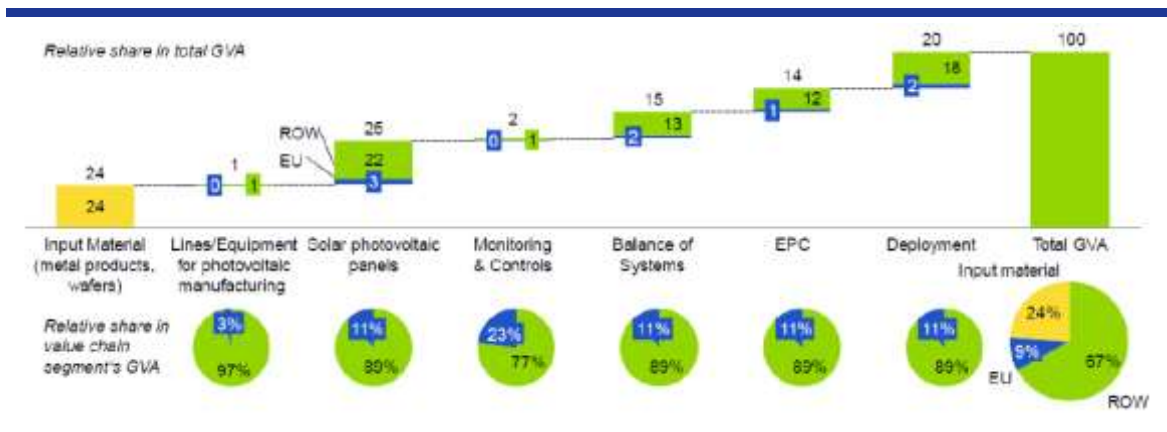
Relative share in total GVA

24
24
Input Material (metal products, wafers)

1
0
1
Lines/Equipment for photovoltaic manufacturing

ROW
EU
25
22
3
Solar photovoltaic panels

2
0
1
Monitoring & Controls

15
2
13
Balance of Systems

14
1
12
EPC

20
2
18
Deployment

100
Total GVA

Relative share in value chain segment's GVA

3%
97%

11%
89%

23%
77%

11%
89%

11%
89%

11%
89%

Input material
24%
9%
67%
EU
ROW